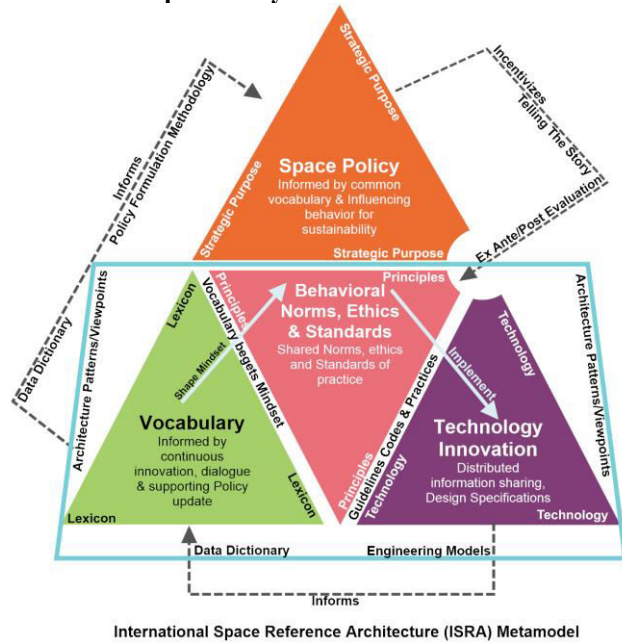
Strategic Purpose

Space Policy
Informed by common vocabulary & Influencing behavior for sustainability

Strategic Purpose

Strategic Purpose

Informs
Policy Formulation Methodology

Incentivizes
Telling The Story

Ex Ante/Post Evaluation

Data Dictionary

Architecture Patterns/Viewpoints

Architecture Patterns/Viewpoints

Principles

Principles

Behavioral Norms, Ethics & Standards
Shared Norms, ethics and Standards of practice

Lexicon

Vocabulary begets Mindset

Shape Mindset

Implement

Guidelines Codes & Practices

Technology

Principles

Technology

Vocabulary
Informed by continuous innovation, dialogue & supporting Policy update

Lexicon

Lexicon

Technology Innovation
Distributed information sharing, Design Specifications

Technology

Data Dictionary

Engineering Models

Informs

International Space Reference Architecture (ISRA) Metamodel